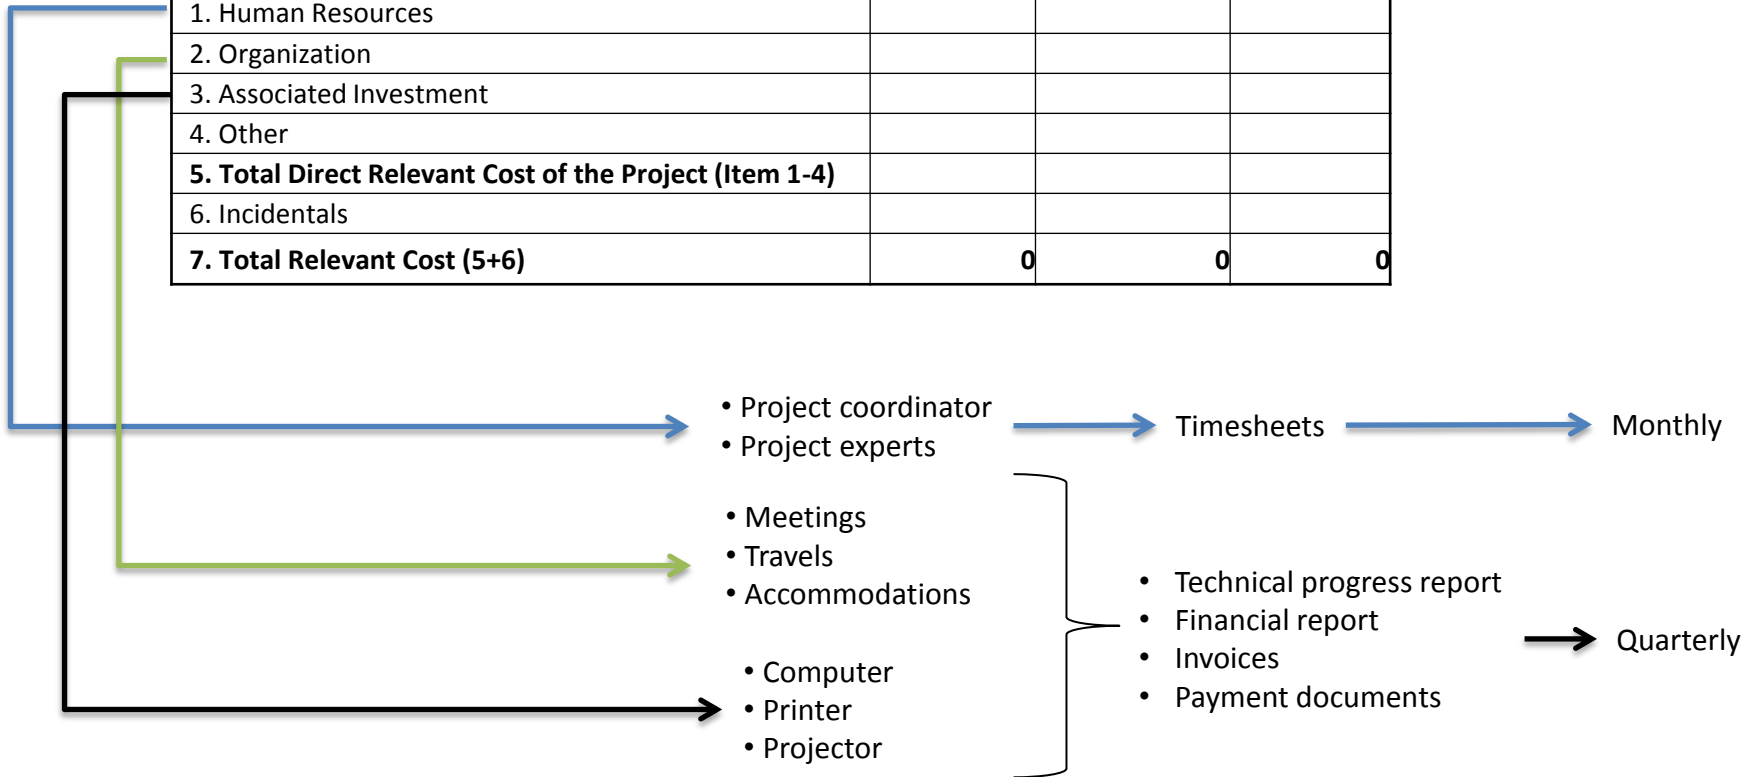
| | | | |
|---|---|---|---|
| 1. Human Resources | | | |
| 2. Organization | | | |
| 3. Associated Investment | | | |
| 4. Other | | | |
| **5. Total Direct Relevant Cost of the Project (Item 1-4)** | | | |
| 6. Incidentals | | | |
| **7. Total Relevant Cost (5+6)** | **0** | **0** | **0** |

• Project coordinator
• Project experts

Timesheets

Monthly

• Meetings
• Travels
• Accommodations

• Computer
• Printer
• Projector

• Technical progress report
• Financial report
• Invoices
• Payment documents

Quarterly